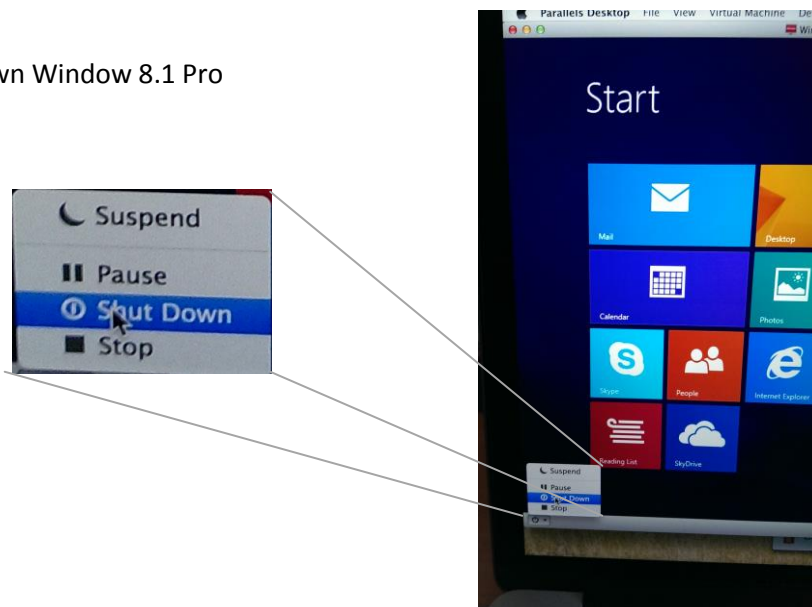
wn Window 8.1 Pro

Suspend
Pause
Shut Down
Stop

Parallels Desktop File View Virtual Machine De

Start

Mail
Desktop
Calendar
Photos
Skype
People
Internet Explorer
Reading List
SkyDrive

Suspend
Pause
Shut Down
Stop